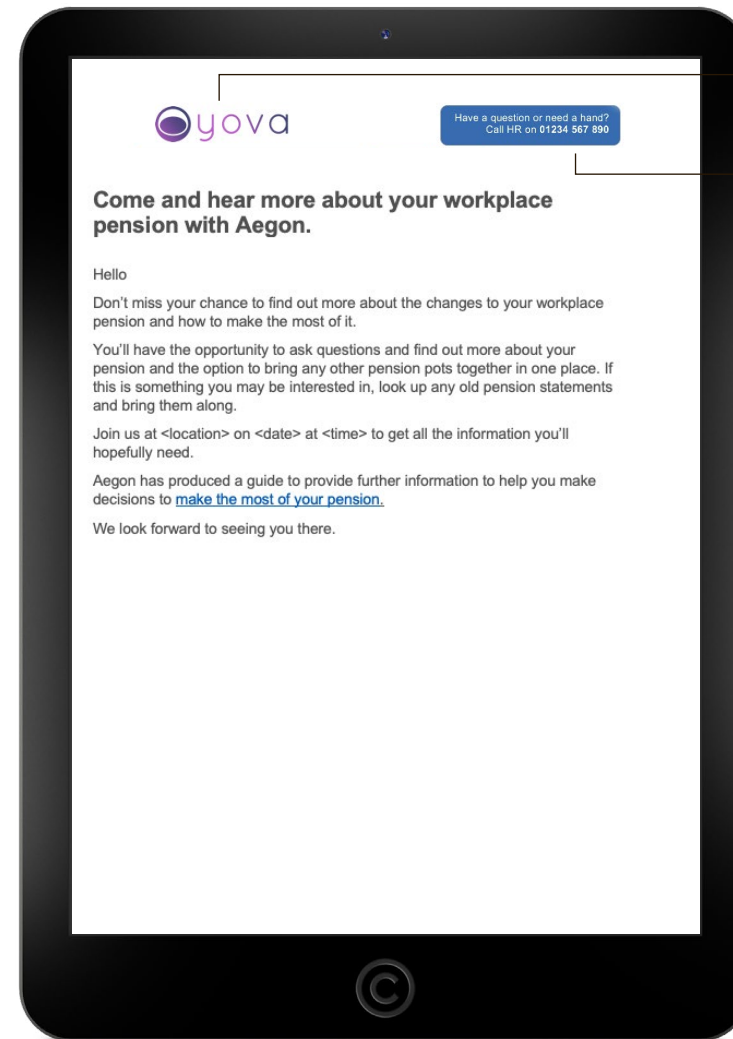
yova

Have a question or need a hand? Call HR on 01234 567 890

Come and hear more about your workplace pension with Aegon.

Hello

Don't miss your chance to find out more about the changes to your workplace pension and how to make the most of it.

You'll have the opportunity to ask questions and find out more about your pension and the option to bring any other pension pots together in one place. If this is something you may be interested in, look up any old pension statements and bring them along.

Join us at <location> on <date> at <time> to get all the information you'll hopefully need.

Aegon has produced a guide to provide further information to help you make decisions to make the most of your pension.

We look forward to seeing you there.